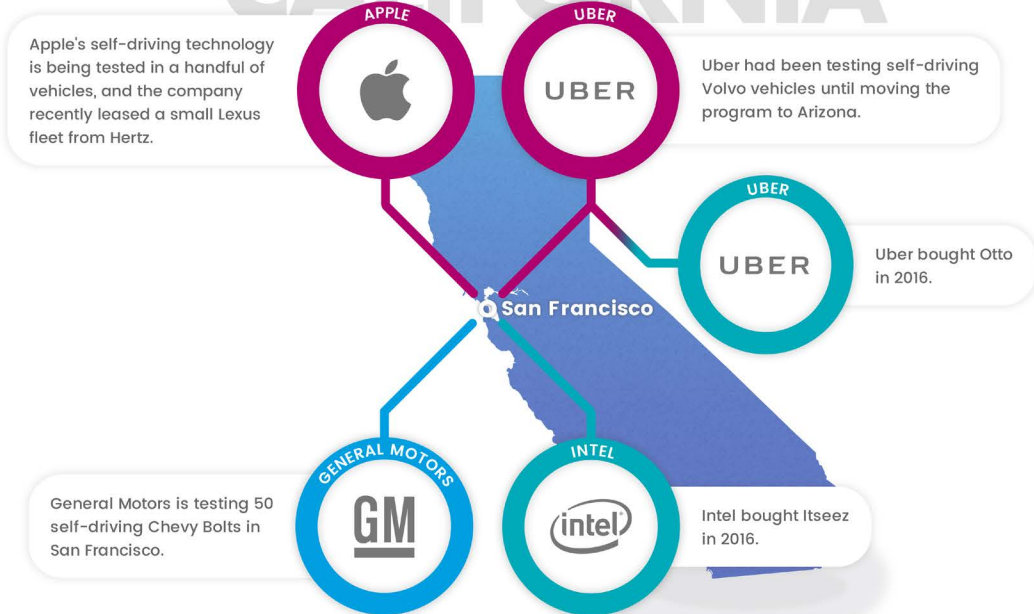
CALIFORNIA

APPLE

Apple's self-driving technology is being tested in a handful of vehicles, and the company recently leased a small Lexus fleet from Hertz.

UBER

UBER

Uber had been testing self-driving Volvo vehicles until moving the program to Arizona.

UBER

UBER

Uber bought Otto in 2016.

San Francisco

GENERAL MOTORS

GM

General Motors is testing 50 self-driving Chevy Bolts in San Francisco.

INTEL

intel

Intel bought Itseez in 2016.